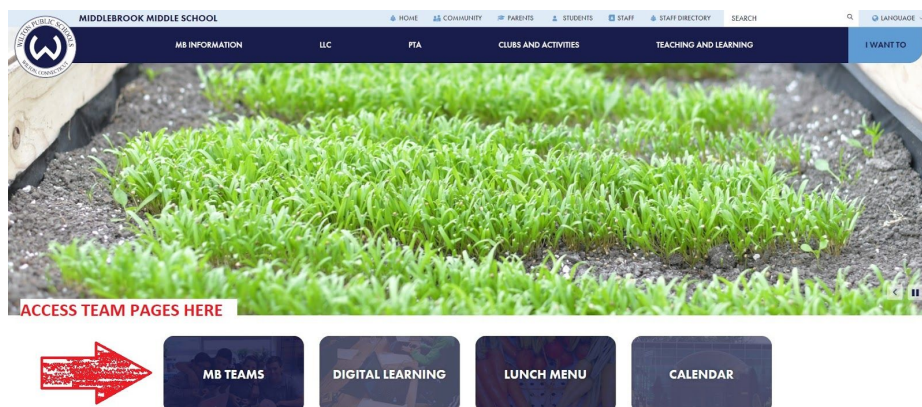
WILTON PUBLIC SCHOOLS
W
WILTON, CONNECTICUT
MIDDLEBROOK MIDDLE SCHOOL
HOME COMMUNITY PARENTS STUDENTS STAFF STAFF DIRECTORY SEARCH LANGUAGE
MB INFORMATION LLC PTA CLUBS AND ACTIVITIES TEACHING AND LEARNING I WANT TO

ACCESS TEAM PAGES HERE

MB TEAMS
DIGITAL LEARNING
LUNCH MENU
CALENDAR